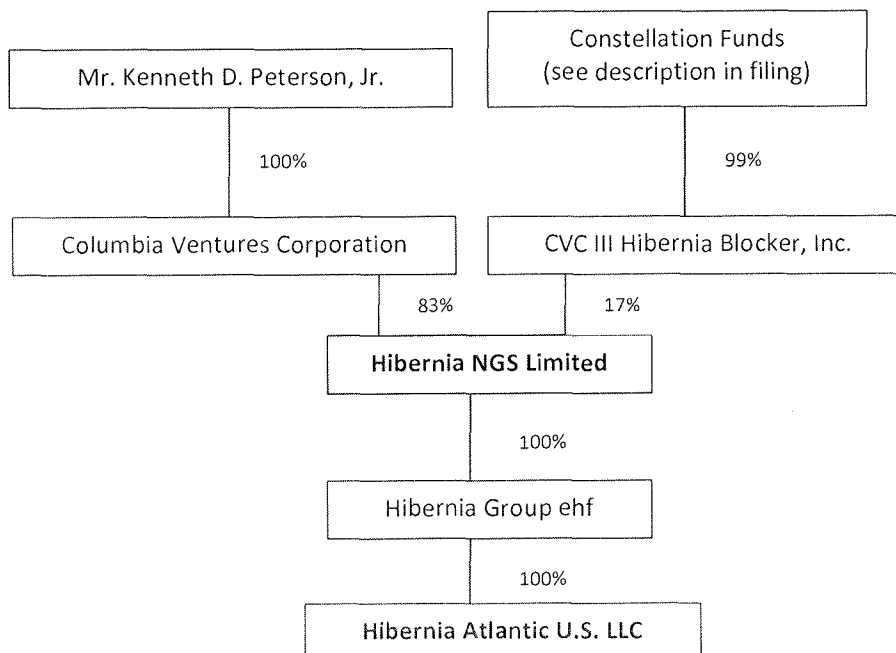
Mr. Kenneth D. Peterson, Jr.

Constellation Funds (see description in filing)

100%

99%

Columbia Ventures Corporation

CVC III Hibernia Blocker, Inc.

83%

17%

Hibernia NGS Limited

100%

Hibernia Group ehf

100%

Hibernia Atlantic U.S. LLC